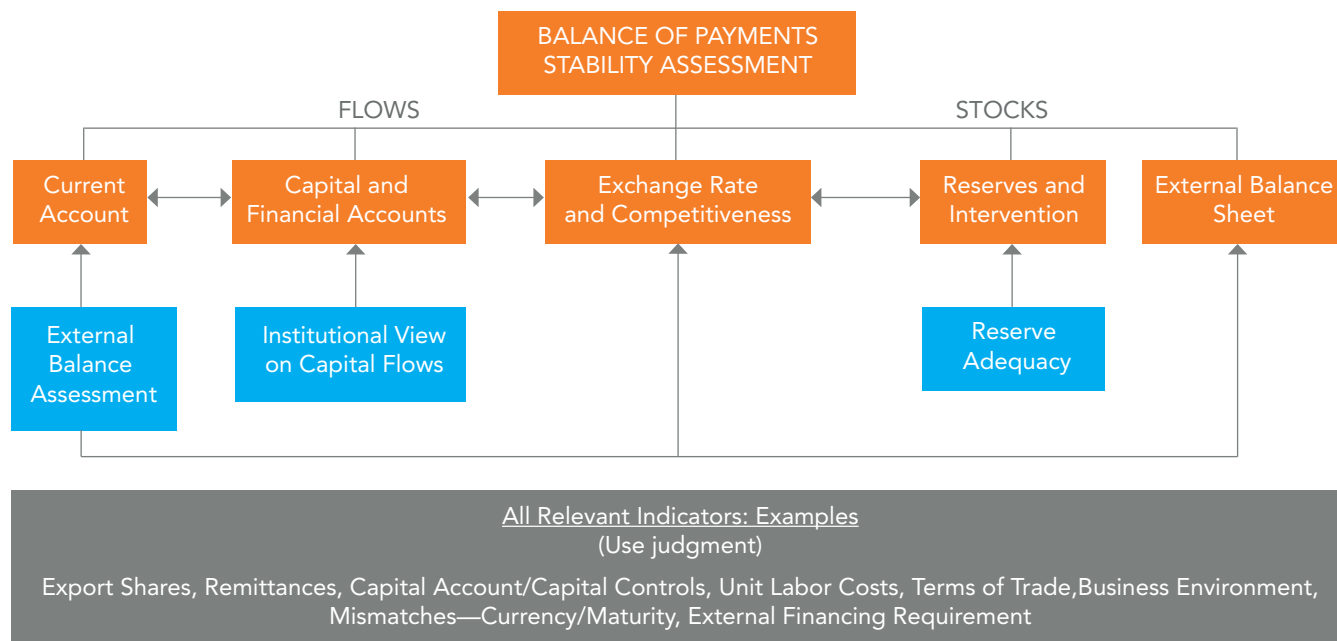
BALANCE OF PAYMENTS STABILITY ASSESSMENT

FLOWS

STOCKS

Current Account

Capital and Financial Accounts

Exchange Rate and Competitiveness

Reserves and Intervention

External Balance Sheet

External Balance Assessment

Institutional View on Capital Flows

Reserve Adequacy

All Relevant Indicators: Examples
(Use judgment)

Export Shares, Remittances, Capital Account/Capital Controls, Unit Labor Costs, Terms of Trade,Business Environment, Mismatches—Currency/Maturity, External Financing Requirement